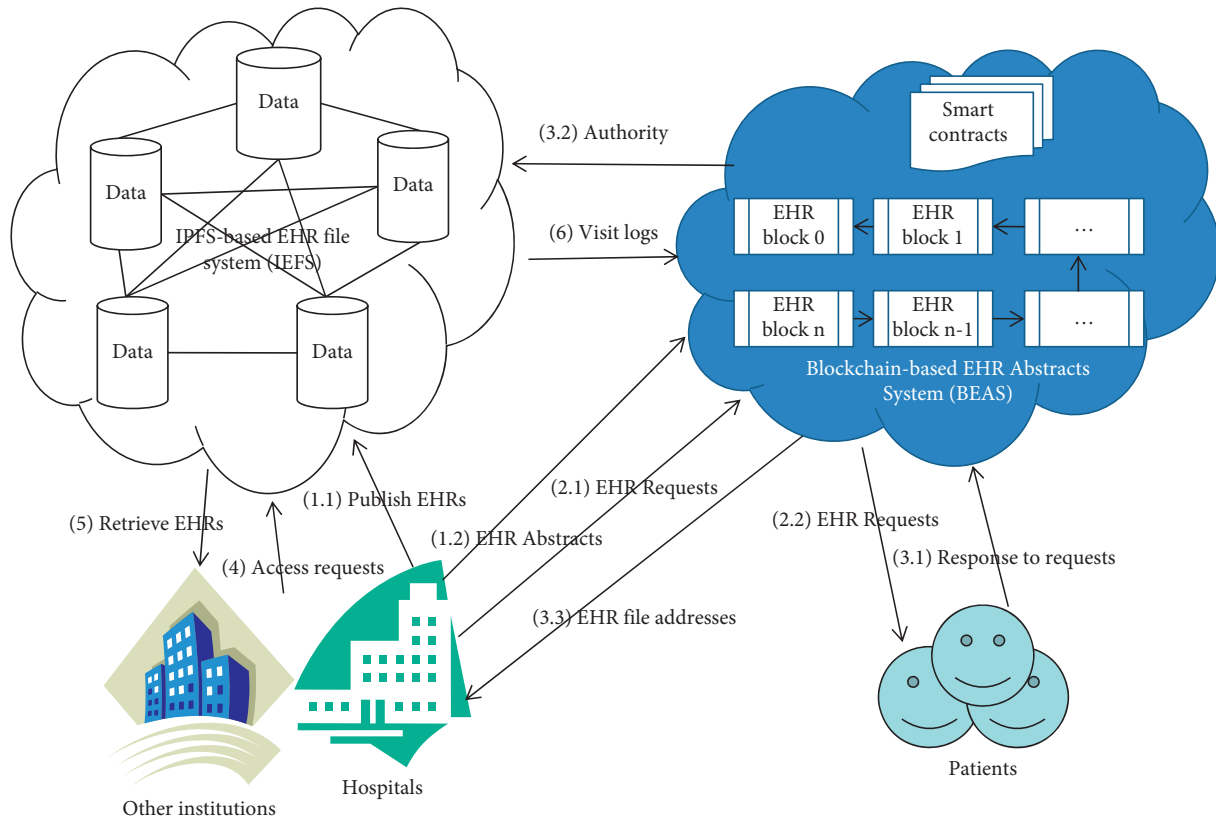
Data

Data

Data

IPFS-based EHR file system (IEFS)

Data

Data

(3.2) Authority

Smart contracts

(6) Visit logs

EHR block 0

EHR block 1

...

EHR block n

EHR block n-1

...

Blockchain-based EHR Abstracts System (BEAS)

(1.1) Publish EHRs

(2.1) EHR Requests

(5) Retrieve EHRs

(1.2) EHR Abstracts

(2.2) EHR Requests

(3.1) Response to requests

(4) Access requests

(3.3) EHR file addresses

Other institutions

Hospitals

Patients